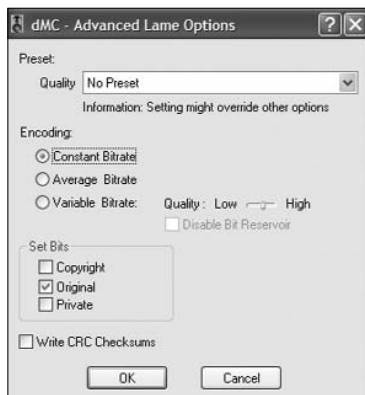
dMC - Advanced Lame Options

Preset:

Quality No Preset

Information: Setting might override other options

Encoding:

Constant Bitrate

Average Bitrate

Variable Bitrate: Quality: Low High

Disable Bit Reservoir

Set Bits

Copyright

Original

Private

Write CRC Checksums

OK Cancel